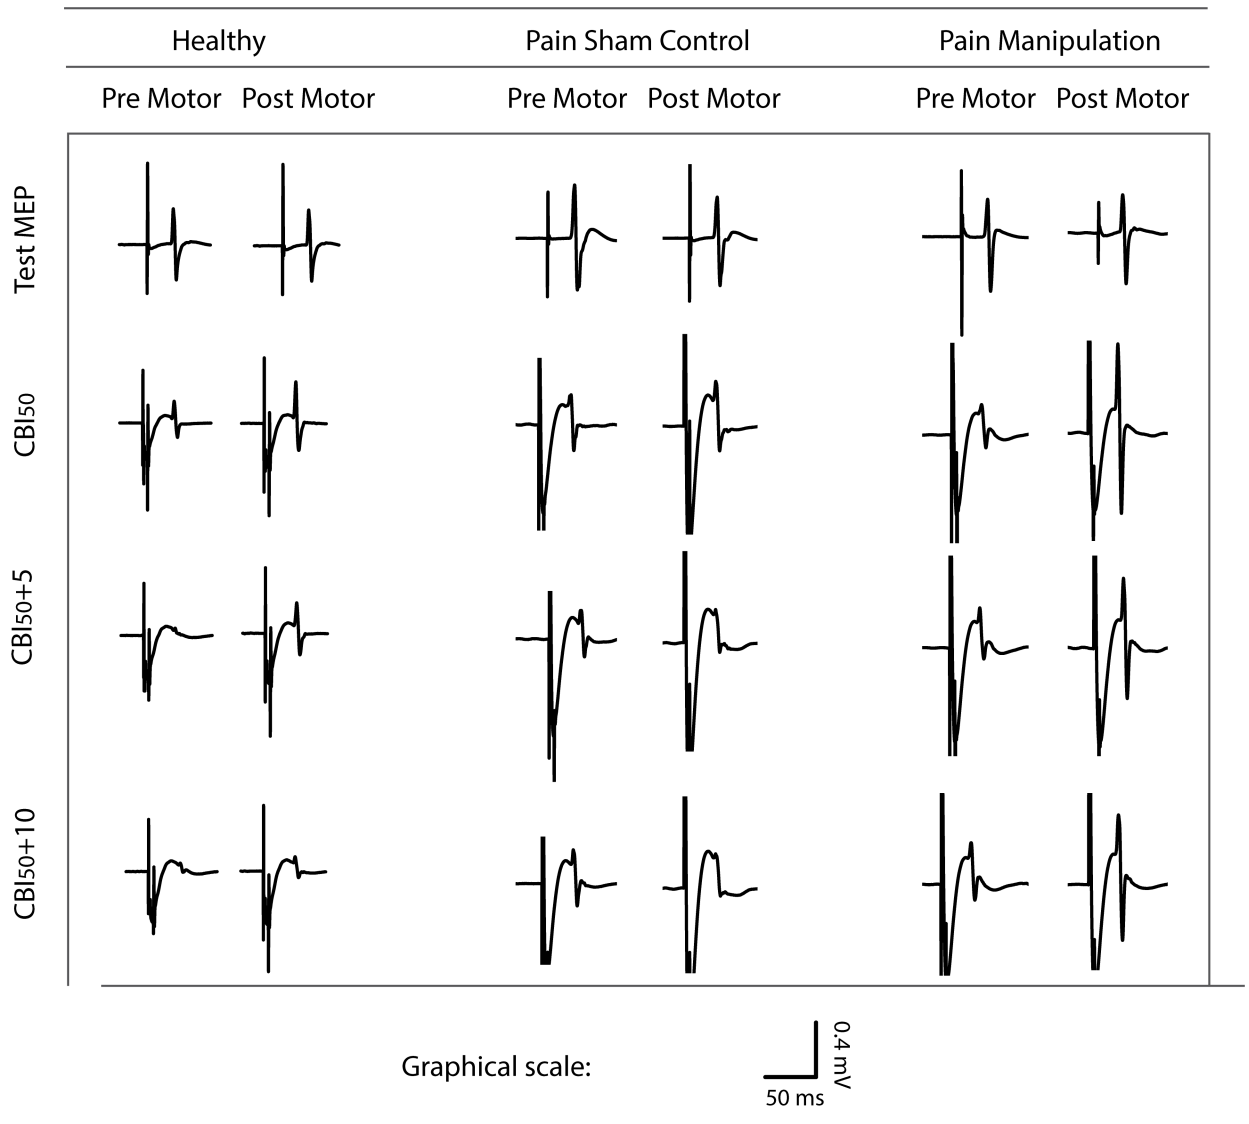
| | Healthy | | Pain Sham Control | | Pain Manipulation | |
|---|---|---|---|---|---|---|
| | Pre Motor | Post Motor | Pre Motor | Post Motor | Pre Motor | Post Motor |
| Test MEP | | | | | | |
| CBI50 | | | | | | |
| CBI50+5 | | | | | | |
| CBI50+10 | | | | | | |

Graphical scale: 0.4 mV 50 ms